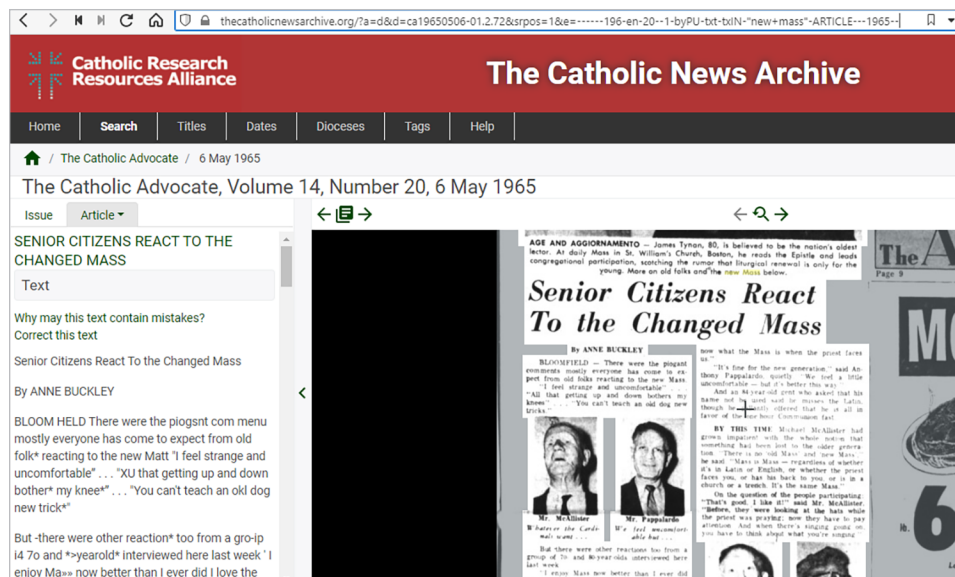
thecatholicnewsarchive.org/?a=d&d=ca19650506-01.2.72&srpos=1&e=-------196-en-20--1-byPU-txt-txIN-"new+mass"-ARTICLE---1965--

Catholic Research Resources Alliance

The Catholic News Archive

Home Search Titles Dates Dioceses Tags Help

/ The Catholic Advocate / 6 May 1965

The Catholic Advocate, Volume 14, Number 20, 6 May 1965

Issue Article

SENIOR CITIZENS REACT TO THE CHANGED MASS

Text

Why may this text contain mistakes?

Correct this text

Senior Citizens React To the Changed Mass

By ANNE BUCKLEY

BLOOM HELD There were the piogsnt com menu mostly everyone has come to expect from old folk* reacting to the new Matt "I feel strange and uncomfortable" . . . "XU that getting up and down bother* my knee*" . . . "You can't teach an okl dog new trick*"

But -there were other reaction* too from a gro-ip i4 7o and *>yearold* interviewed here last week ' I enjoy Ma»» now better than I ever did I love the

AGE AND AGGIORNAMENTO — James Tynan, 80, is believed to be the nation's oldest lector. At daily Mass in St. William's Church, Boston, he reads the Epistle and leads congregational participation, scotching the rumor that liturgical renewal is only for the young. More on old folks and the new Mass below.

Senior Citizens React To the Changed Mass

By ANNE BUCKLEY

BLOOMFIELD — There were the piognant comments mostly everyone has come to expect from old folks reacting to the new Mass. "I feel strange and uncomfortable" . . . "All that getting up and down bothers my knees" . . . "You can't teach an old dog new tricks."

Mr. McAllister
Whatever the Cardinal wants . . .

Mr. Pappalardo
We feel uncomfortable but . . .

But there were other reactions too from a group of 70 and 80 year olds interviewed here last week.

"I enjoy Mass now better than I ever did

now what the Mass is when the priest faces us."

"It's fine for the new generation," said Anthony Pappalardo, quietly. "We feel a little uncomfortable — but it's better this way."

And an 84 year old gent who asked that his name not be used said he misses the Latin, though he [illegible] offered that he is all in favor of the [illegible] Communion fast.

BY THIS TIME Michael McAllister had grown impatient with the whole notion that something had been lost to the older generation. "There's no old Mass and new Mass," he said. "Mass is Mass — regardless of whether it's in Latin or English, or whether the priest faces you, or has his back to you, or is in a church or a trench. It's the same Mass."

On the question of the people participating, "That's good, I like it!" said Mr. McAllister. "Before, they were looking at the hats while the priest was praying; now they have to pay attention. And when there's singing going on, you have to think about what you're singing."

The A
Page 9
MC
6